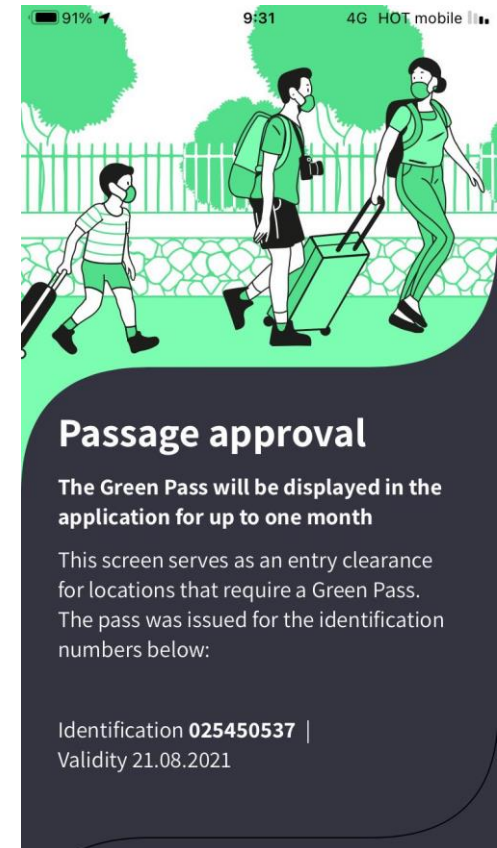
91%

9:31

4G HOT mobile

Passage approval

The Green Pass will be displayed in the application for up to one month

This screen serves as an entry clearance for locations that require a Green Pass. The pass was issued for the identification numbers below:

Identification 025450537 |
Validity 21.08.2021